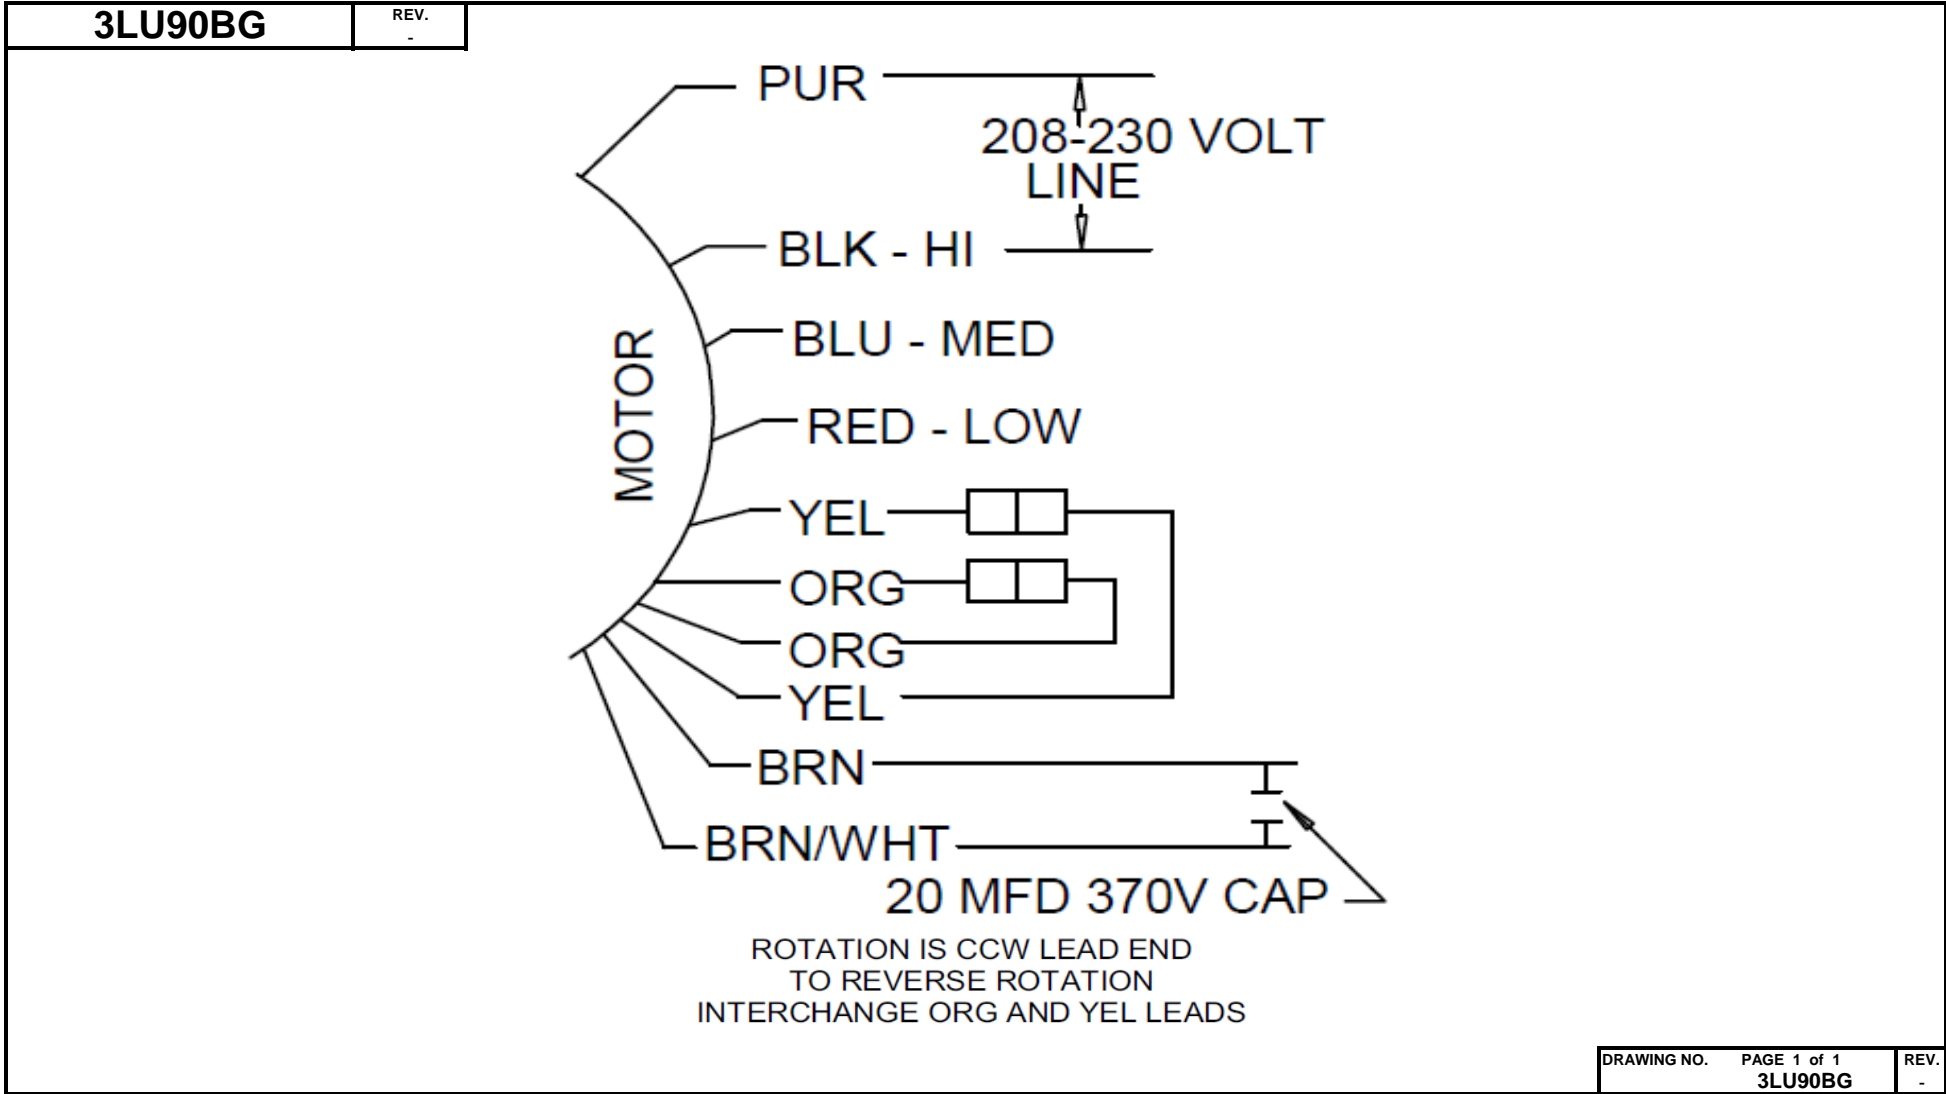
| 3LU90BG | REV. - |
|---|---|

PUR

208-230 VOLT LINE

BLK - HI

MOTOR

BLU - MED

RED - LOW

YEL

ORG

ORG

YEL

BRN

BRN/WHT

20 MFD 370V CAP

ROTATION IS CCW LEAD END
TO REVERSE ROTATION
INTERCHANGE ORG AND YEL LEADS

| DRAWING NO. PAGE 1 of 1 3LU90BG | REV. - |
|---|---|